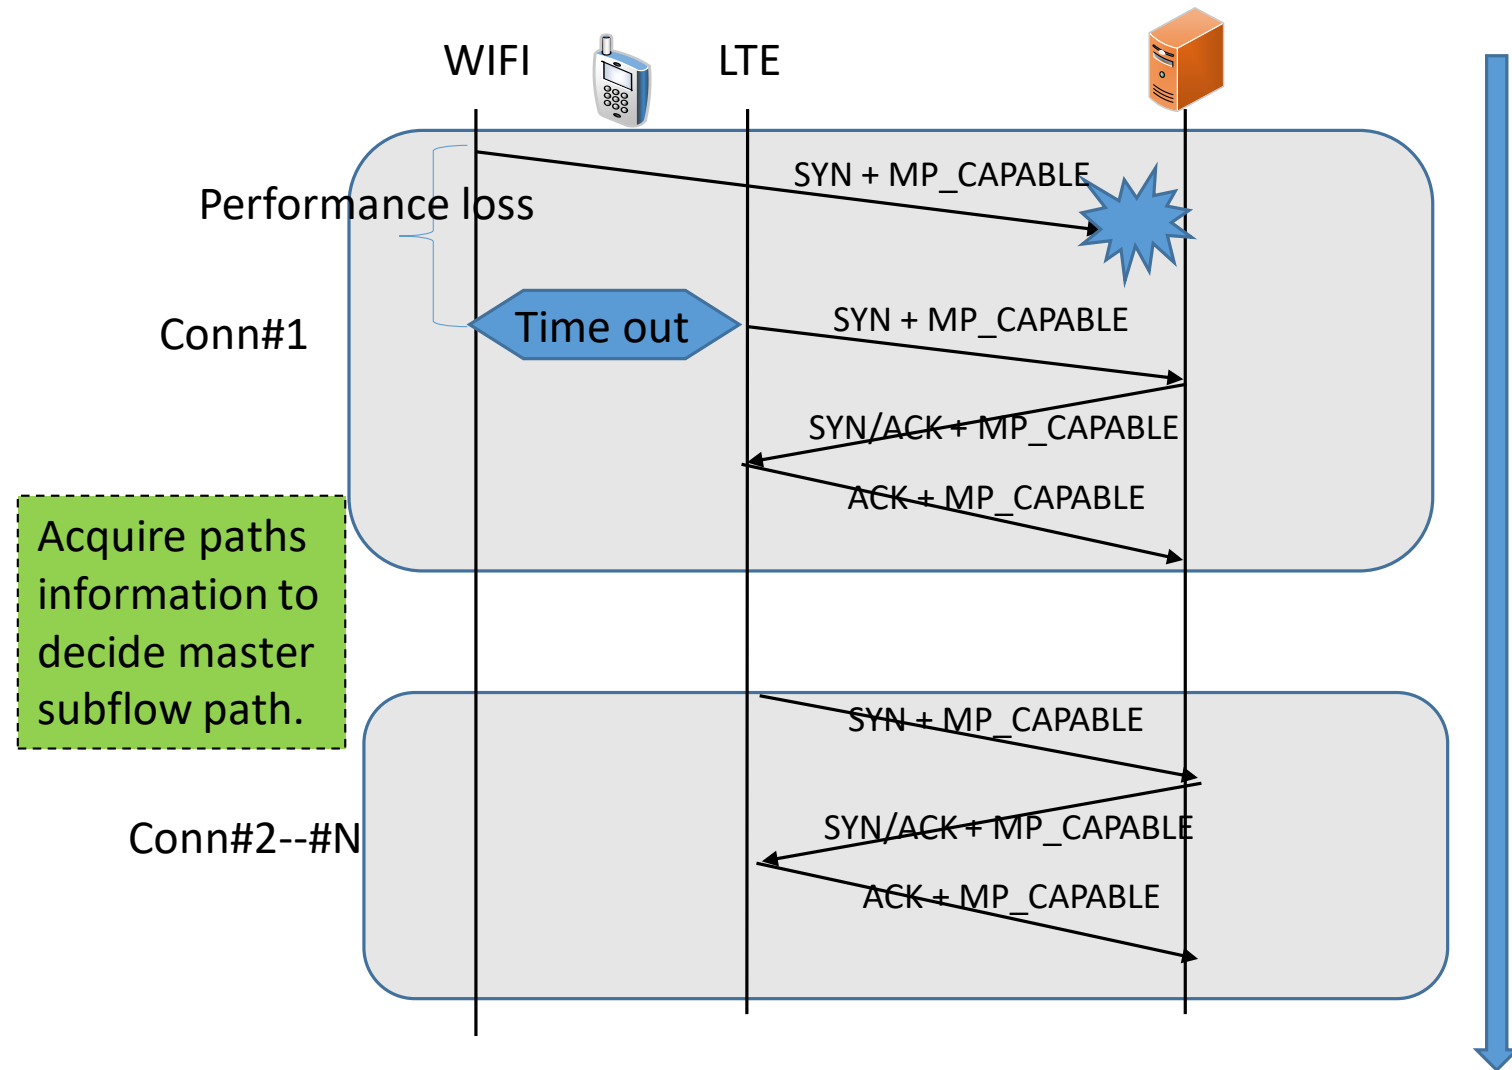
WIFI

LTE

Performance loss

SYN + MP_CAPABLE

Conn#1

Time out

SYN + MP_CAPABLE

SYN/ACK + MP_CAPABLE

ACK + MP_CAPABLE

Acquire paths information to decide master subflow path.

SYN + MP_CAPABLE

Conn#2--#N

SYN/ACK + MP_CAPABLE

ACK + MP_CAPABLE